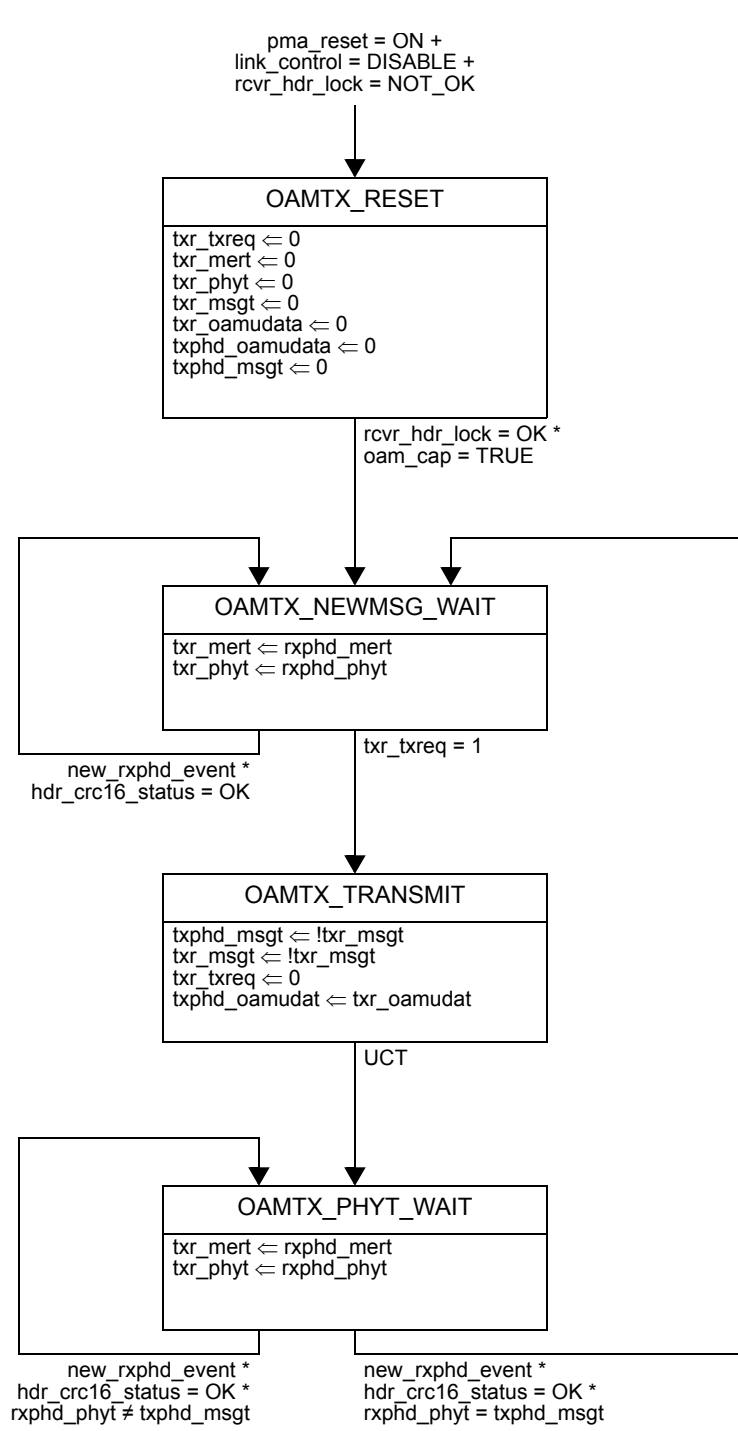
pma_reset = ON +
link_control = DISABLE +
rcvr_hdr_lock = NOT_OK

OAMTX_RESET

txr_txreq $\Leftarrow$ 0
txr_mert $\Leftarrow$ 0
txr_phyt $\Leftarrow$ 0
txr_msgt $\Leftarrow$ 0
txr_oamudata $\Leftarrow$ 0
txphd_oamudata $\Leftarrow$ 0
txphd_msgt $\Leftarrow$ 0

rcvr_hdr_lock = OK *
oam_cap = TRUE

OAMTX_NEWMSG_WAIT

txr_mert $\Leftarrow$ rxphd_mert
txr_phyt $\Leftarrow$ rxphd_phyt

new_rxphd_event *
hdr_crc16_status = OK

txr_txreq = 1

OAMTX_TRANSMIT

txphd_msgt $\Leftarrow$ !txr_msgt
txr_msgt $\Leftarrow$ !txr_msgt
txr_txreq $\Leftarrow$ 0
txphd_oamudat $\Leftarrow$ txr_oamudat

UCT

OAMTX_PHYT_WAIT

txr_mert $\Leftarrow$ rxphd_mert
txr_phyt $\Leftarrow$ rxphd_phyt

new_rxphd_event *
hdr_crc16_status = OK *
rxphd_phyt $\neq$ txphd_msgt

new_rxphd_event *
hdr_crc16_status = OK *
rxphd_phyt = txphd_msgt